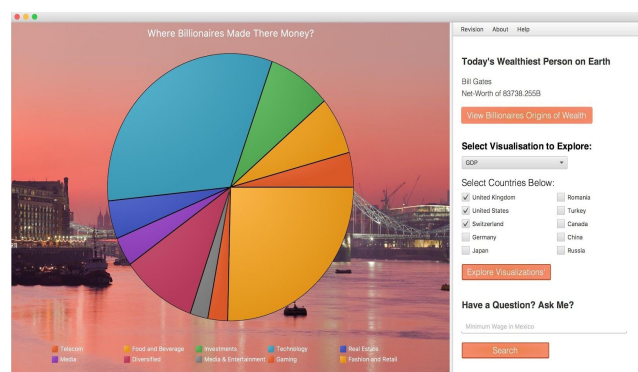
Where Billionaires Made There Money?

Telecom
Food and Beverage
Investments
Technology
Real Estate
Media
Diversified
Media & Entertainment
Gaming
Fashion and Retail

Revision About Help

Today's Wealthiest Person on Earth

Bill Gates
Net-Worth of 83738.255B

View Billionaires Origins of Wealth

Select Visualisation to Explore:

GDP

Select Countries Below:

United Kingdom
United States
Switzerland
Germany
Japan
Romania
Turkey
Canada
China
Russia

Explore Visualizations

Have a Question? Ask Me?

Minimum Wage in Mexico

Search